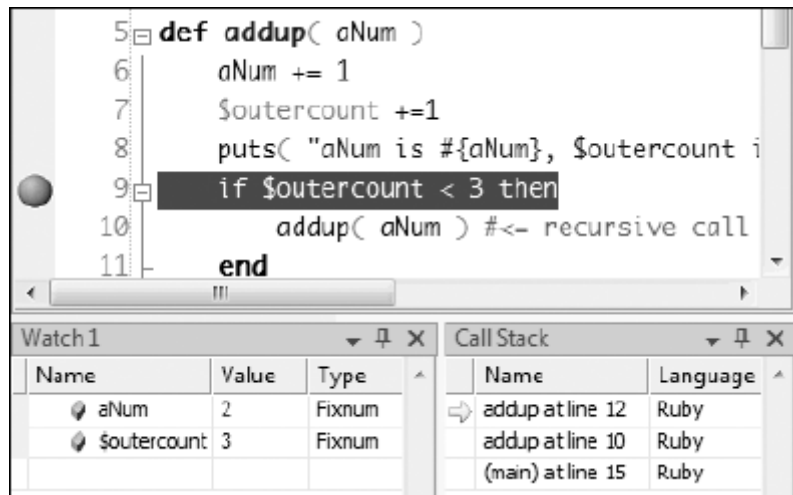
5 def addup( aNum )
6 aNum += 1
7 $outercount +=1
8 puts( "aNum is #{aNum}, $outercount i
9 if $outercount < 3 then
10 addup( aNum ) #<- recursive call
11 end

Watch 1

| Name | Value | Type |
|---|---|---|
| aNum | 2 | Fixnum |
| $outercount | 3 | Fixnum |

Call Stack

| Name | Language |
|---|---|
| addup at line 12 | Ruby |
| addup at line 10 | Ruby |
| (main) at line 15 | Ruby |